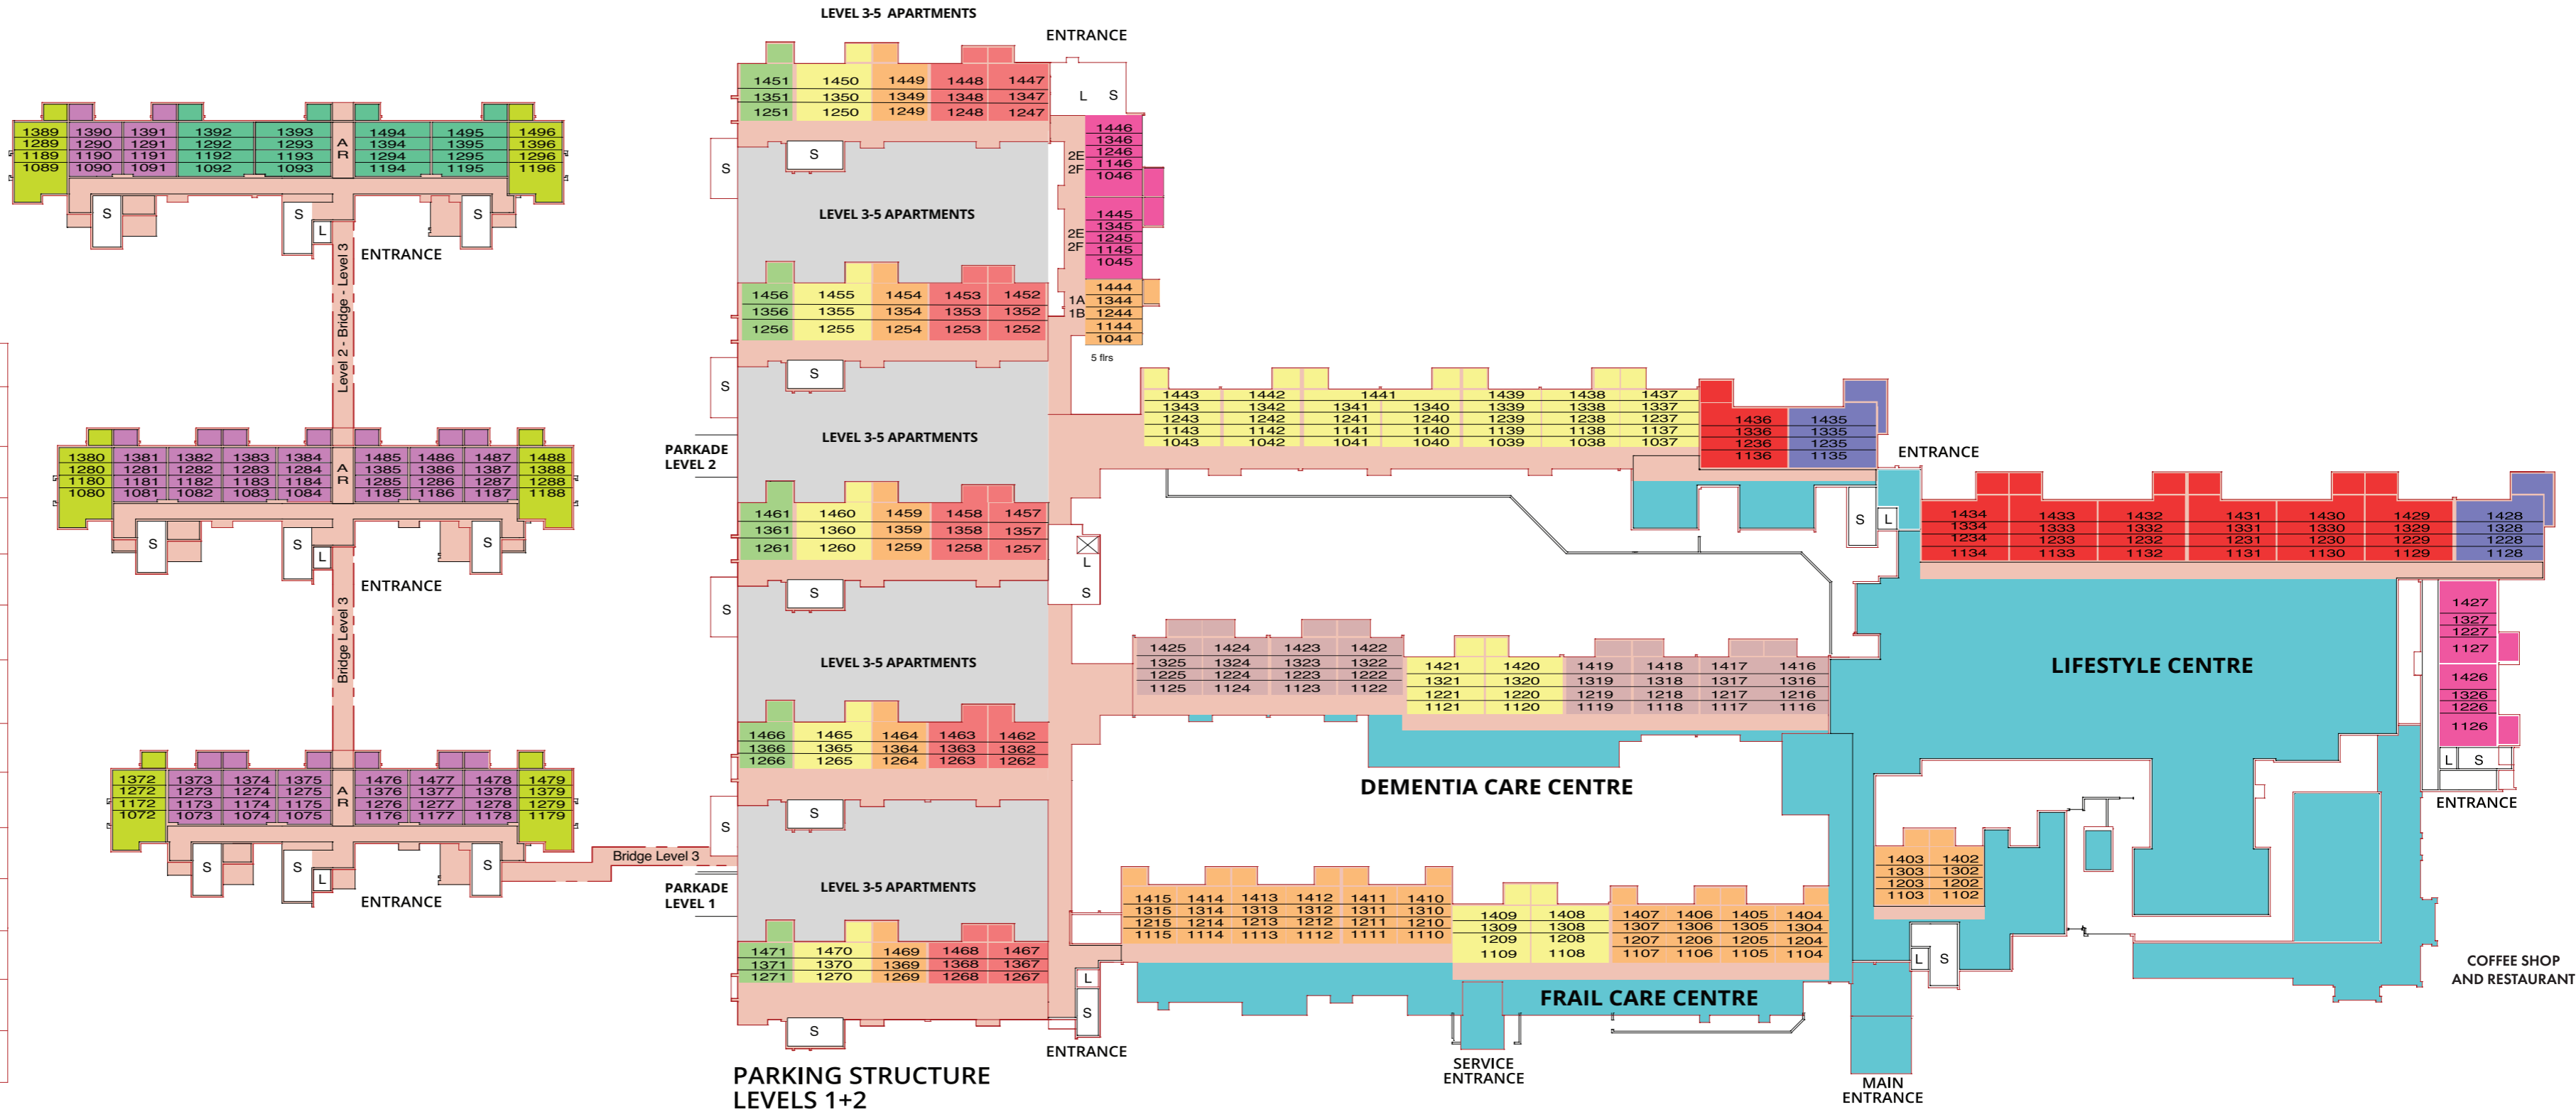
LEVEL 3-5 APARTMENTS

ENTRANCE

1451 1450 1449 1448 1447
1351 1350 1349 1348 1347
1251 1250 1249 1248 1247

L S

1446 1346 1246 1146 1046
2E 2F

1445 1345 1245 1145 1045
2E 2F

1444 1344 1244 1144 1044
1A 1B

5 flrs

S
S
LEVEL 3-5 APARTMENTS

1456 1455 1454 1453 1452
1356 1355 1354 1353 1352
1256 1255 1254 1253 1252

S
S
LEVEL 3-5 APARTMENTS

PARKADE LEVEL 2

1461 1460 1459 1458 1457
1361 1360 1359 1358 1357
1261 1260 1259 1258 1257

L
S

S
S
LEVEL 3-5 APARTMENTS

1466 1465 1464 1463 1462
1366 1365 1364 1363 1362
1266 1265 1264 1263 1262

S
S

Bridge Level 3

PARKADE LEVEL 1

LEVEL 3-5 APARTMENTS

1471 1470 1469 1468 1467
1371 1370 1369 1368 1367
1271 1270 1269 1268 1267

L
S
S

ENTRANCE

PARKING STRUCTURE LEVELS 1+2

1389 1390 1391 1392 1393 A R 1494 1495 1496
1289 1290 1291 1292 1293 1394 1395 1396
1189 1190 1191 1192 1193 1294 1295 1296
1089 1090 1091 1092 1093 1194 1195 1196

S S L S
ENTRANCE

Level 2 - Bridge - Level 3

1380 1381 1382 1383 1384 A R 1485 1486 1487 1488
1280 1281 1282 1283 1284 1385 1386 1387 1388
1180 1181 1182 1183 1184 1285 1286 1287 1288
1080 1081 1082 1083 1084 1185 1186 1187 1188

S S L S
ENTRANCE

Bridge Level 3

1372 1373 1374 1375 A R 1476 1477 1478 1479
1272 1273 1274 1275 1376 1377 1378 1379
1172 1173 1174 1175 1276 1277 1278 1279
1072 1073 1074 1075 1176 1177 1178 1179

S S L S
ENTRANCE

1443 1442 1441 1439 1438 1437
1343 1342 1341 1340 1339 1338 1337
1243 1242 1241 1240 1239 1238 1237
1143 1142 1141 1140 1139 1138 1137
1043 1042 1041 1040 1039 1038 1037

1436 1435
1336 1335
1236 1235
1136 1135

ENTRANCE

S L

1434 1433 1432 1431 1430 1429 1428
1334 1333 1332 1331 1330 1329 1328
1234 1233 1232 1231 1230 1229 1228
1134 1133 1132 1131 1130 1129 1128

1427 1327 1227 1127
1426 1326 1226 1126
L S
ENTRANCE

LIFESTYLE CENTRE

1425 1424 1423 1422
1325 1324 1323 1322
1225 1224 1223 1222
1125 1124 1123 1122

1421 1420 1419 1418 1417 1416
1321 1320 1319 1318 1317 1316
1221 1220 1219 1218 1217 1216
1121 1120 1119 1118 1117 1116

DEMENTIA CARE CENTRE

1403 1402
1303 1302
1203 1202
1103 1102

1415 1414 1413 1412 1411 1410
1315 1314 1313 1312 1311 1310
1215 1214 1213 1212 1211 1210
1115 1114 1113 1112 1111 1110

1409 1408
1309 1308
1209 1208
1109 1108

1407 1406 1405 1404
1307 1306 1305 1304
1207 1206 1205 1204
1107 1106 1105 1104

L S

FRAIL CARE CENTRE

COFFEE SHOP AND RESTAURANT

SERVICE ENTRANCE

MAIN ENTRANCE